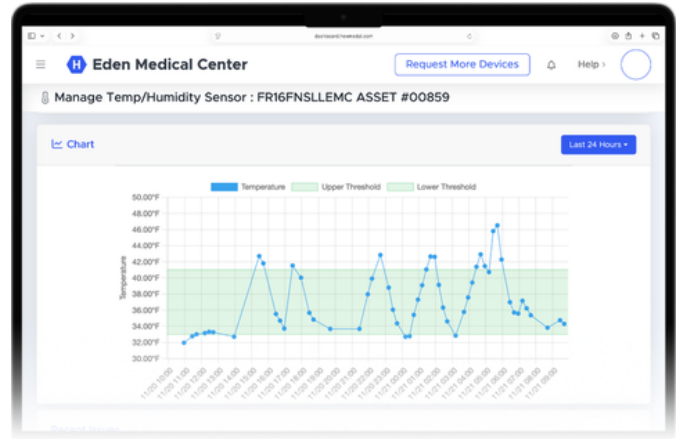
Eden Medical Center

Request More Devices

Help

Manage Temp/Humidity Sensor : FR16FNSLLEMC ASSET #00859

Chart

Last 24 Hours

Temperature Upper Threshold Lower Threshold

Temperature

50.00°F
48.00°F
46.00°F
44.00°F
42.00°F
40.00°F
38.00°F
36.00°F
34.00°F
32.00°F
30.00°F

11/20 10:00
11/20 11:00
11/20 12:00
11/20 13:00
11/20 14:00
11/20 15:00
11/20 16:00
11/20 17:00
11/20 18:00
11/20 19:00
11/20 20:00
11/20 21:00
11/20 22:00
11/20 23:00
11/21 00:00
11/21 01:00
11/21 02:00
11/21 03:00
11/21 04:00
11/21 05:00
11/21 06:00
11/21 07:00
11/21 08:00
11/21 09:00